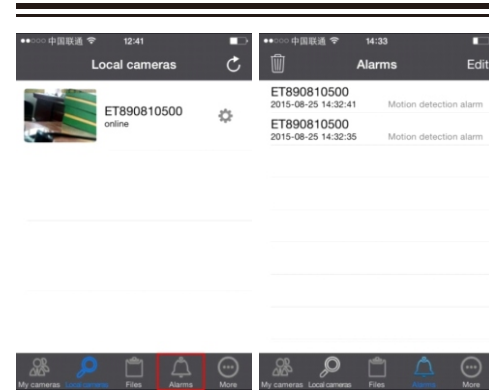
●●○○○ 中国联通 12:41

Local cameras

ET890810500
online

My cameras Local cameras Files Alarms More

●●○○○ 中国联通 14:33

Alarms Edit

ET890810500
2015-08-25 14:32:41 Motion detection alarm

ET890810500
2015-08-25 14:32:35 Motion detection alarm

My cameras Local cameras Files Alarms More